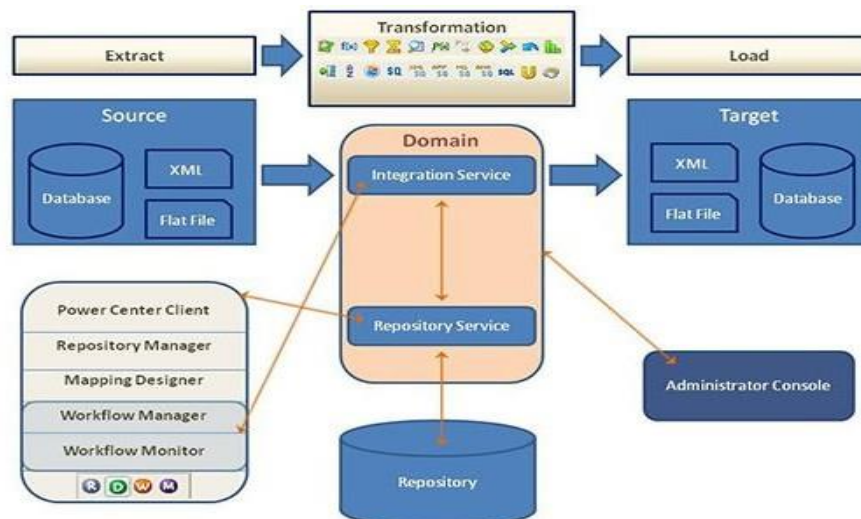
Extract

Transformation

Load

Source

Database

XML

Flat File

Domain

Integration Service

Repository Service

Target

XML

Flat File

Database

Power Center Client

Repository Manager

Mapping Designer

Workflow Manager

Workflow Monitor

R D W M

Administrator Console

Repository